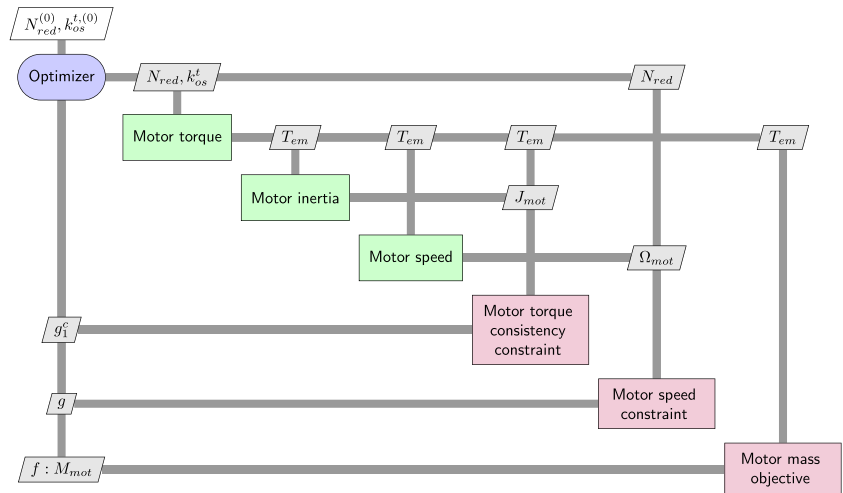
$N_{red}^{(0)}, k_{os}^{t,(0)}$

Optimizer

$N_{red}, k_{os}^{t}$

$N_{red}$

Motor torque

$T_{em}$

$T_{em}$

$T_{em}$

$T_{em}$

Motor inertia

$J_{mot}$

Motor speed

$\Omega_{mot}$

$g_1^c$

Motor torque consistency constraint

$g$

Motor speed constraint

$f : M_{mot}$

Motor mass objective